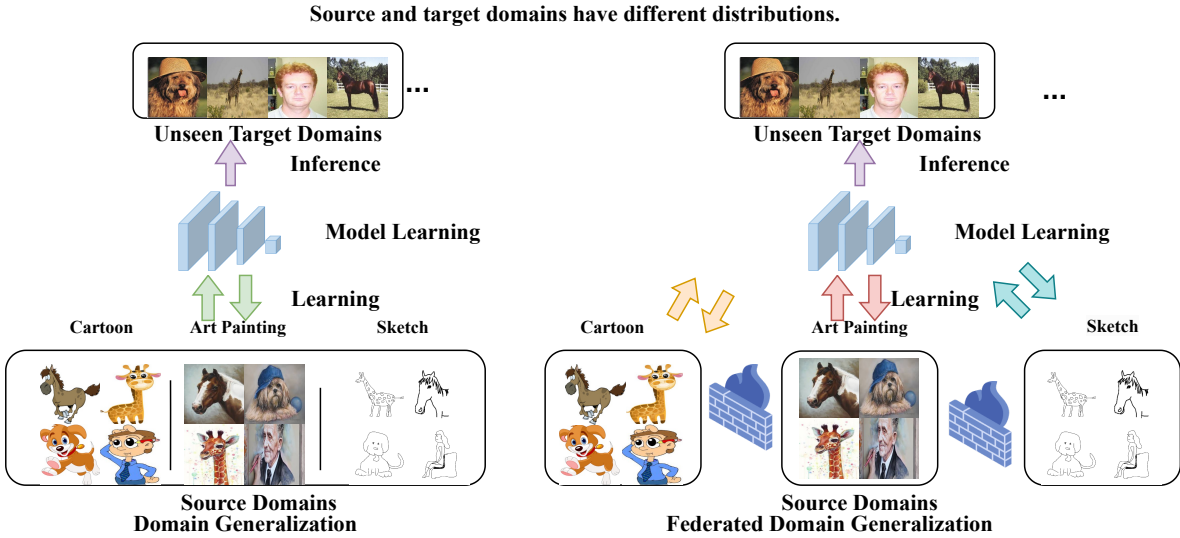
Source and target domains have different distributions.

...

Unseen Target Domains

Inference

Model Learning

Learning

Cartoon

Art Painting

Sketch

Source Domains
Domain Generalization

...

Unseen Target Domains

Inference

Model Learning

Learning

Cartoon

Art Painting

Sketch

Source Domains
Federated Domain Generalization